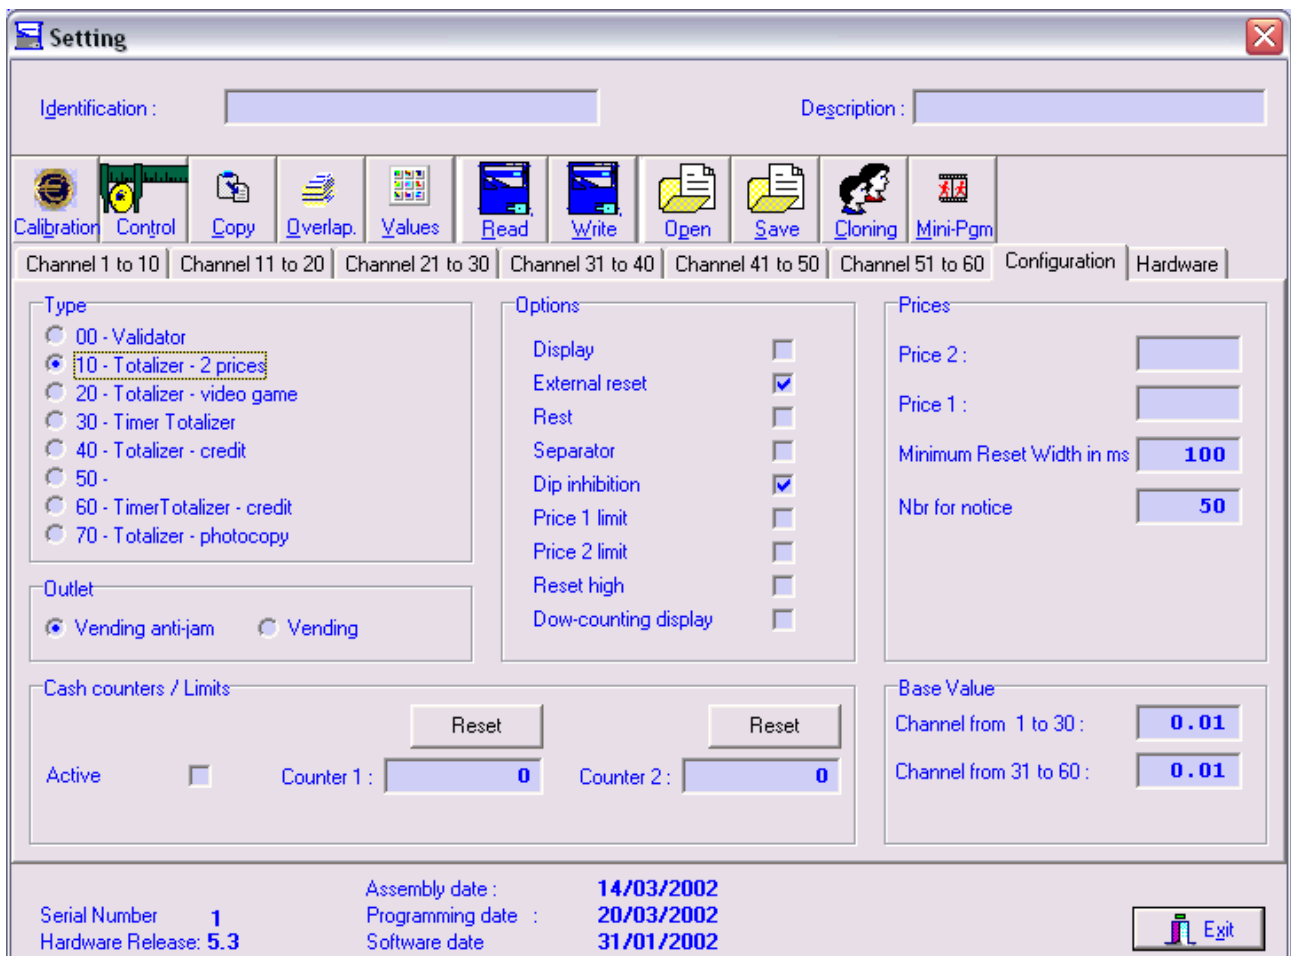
Setting

Identification :

Description :

Calibration Control Copy Overlap. Values Read Write Open Save Cloning Mini-Pgm

Channel 1 to 10 | Channel 11 to 20 | Channel 21 to 30 | Channel 31 to 40 | Channel 41 to 50 | Channel 51 to 60 | Configuration | Hardware

Type
00 - Validator
10 - Totalizer - 2 prices
20 - Totalizer - video game
30 - Timer Totalizer
40 - Totalizer - credit
50 -
60 - TimerTotalizer - credit
70 - Totalizer - photocopy

Outlet
Vending anti-jam
Vending

Options
Display
External reset
Rest
Separator
Dip inhibition
Price 1 limit
Price 2 limit
Reset high
Dow-counting display

Prices
Price 2 :
Price 1 :
Minimum Reset Width in ms 100
Nbr for notice 50

Cash counters / Limits
Reset
Reset
Active
Counter 1 : 0
Counter 2 : 0

Base Value
Channel from 1 to 30 : 0.01
Channel from 31 to 60 : 0.01

Serial Number 1
Hardware Release: 5.3
Assembly date : 14/03/2002
Programming date : 20/03/2002
Software date 31/01/2002

Exit